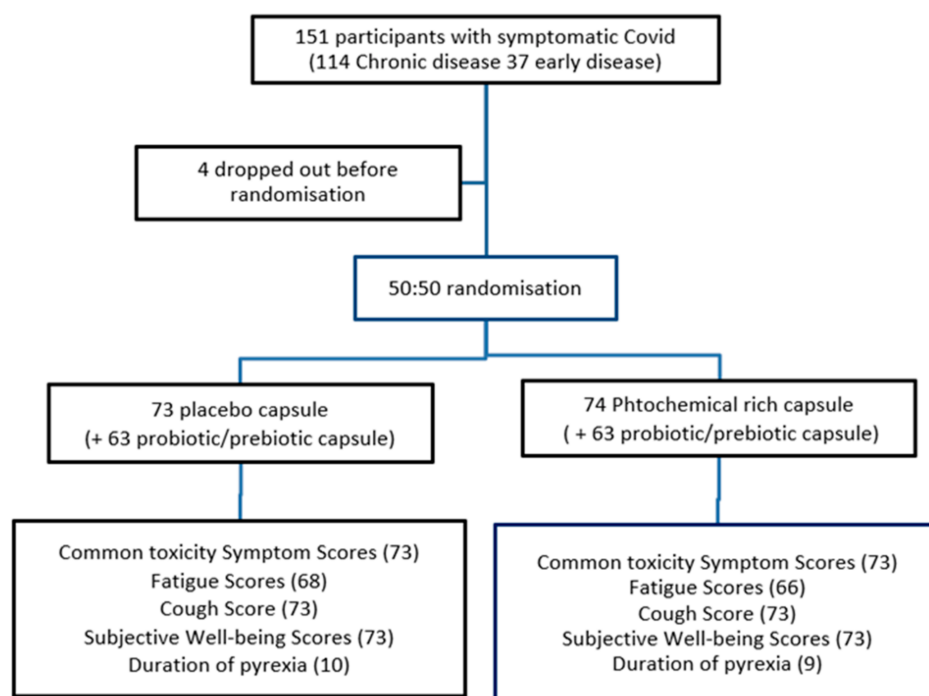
151 participants with symptomatic Covid
(114 Chronic disease 37 early disease)

4 dropped out before randomisation

50:50 randomisation

73 placebo capsule
(+ 63 probiotic/prebiotic capsule)

74 Phtochemical rich capsule
( + 63 probiotic/prebiotic capsule)

Common toxicity Symptom Scores (73)
Fatigue Scores (68)
Cough Score (73)
Subjective Well-being Scores (73)
Duration of pyrexia (10)

Common toxicity Symptom Scores (73)
Fatigue Scores (66)
Cough Score (73)
Subjective Well-being Scores (73)
Duration of pyrexia (9)